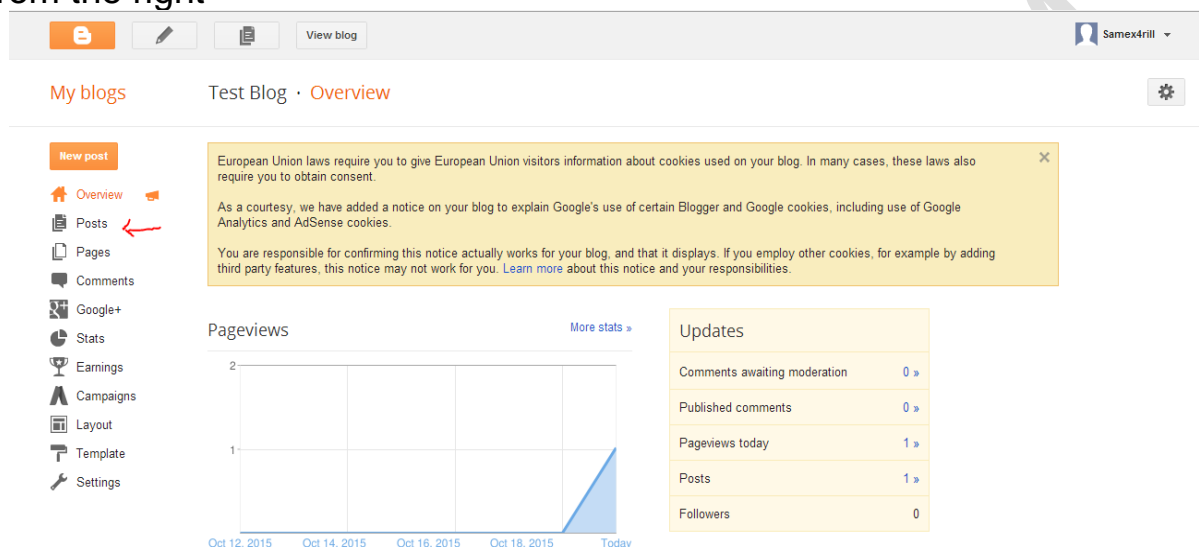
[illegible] the right

View blog

Samex4rill

My blogs

Test Blog · Overview

New post

Overview

Posts

Pages

Comments

Google+

Stats

Earnings

Campaigns

Layout

Template

Settings

European Union laws require you to give European Union visitors information about cookies used on your blog. In many cases, these laws also require you to obtain consent.

As a courtesy, we have added a notice on your blog to explain Google's use of certain Blogger and Google cookies, including use of Google Analytics and AdSense cookies.

You are responsible for confirming this notice actually works for your blog, and that it displays. If you employ other cookies, for example by adding third party features, this notice may not work for you. Learn more about this notice and your responsibilities.

Pageviews

More stats »

2

1

Oct 12, 2015 Oct 14, 2015 Oct 16, 2015 Oct 18, 2015 Today

Updates

| Comments awaiting moderation | 0 » |
|---|---|
| Published comments | 0 » |
| Pageviews today | 1 » |
| Posts | 1 » |
| Followers | 0 |